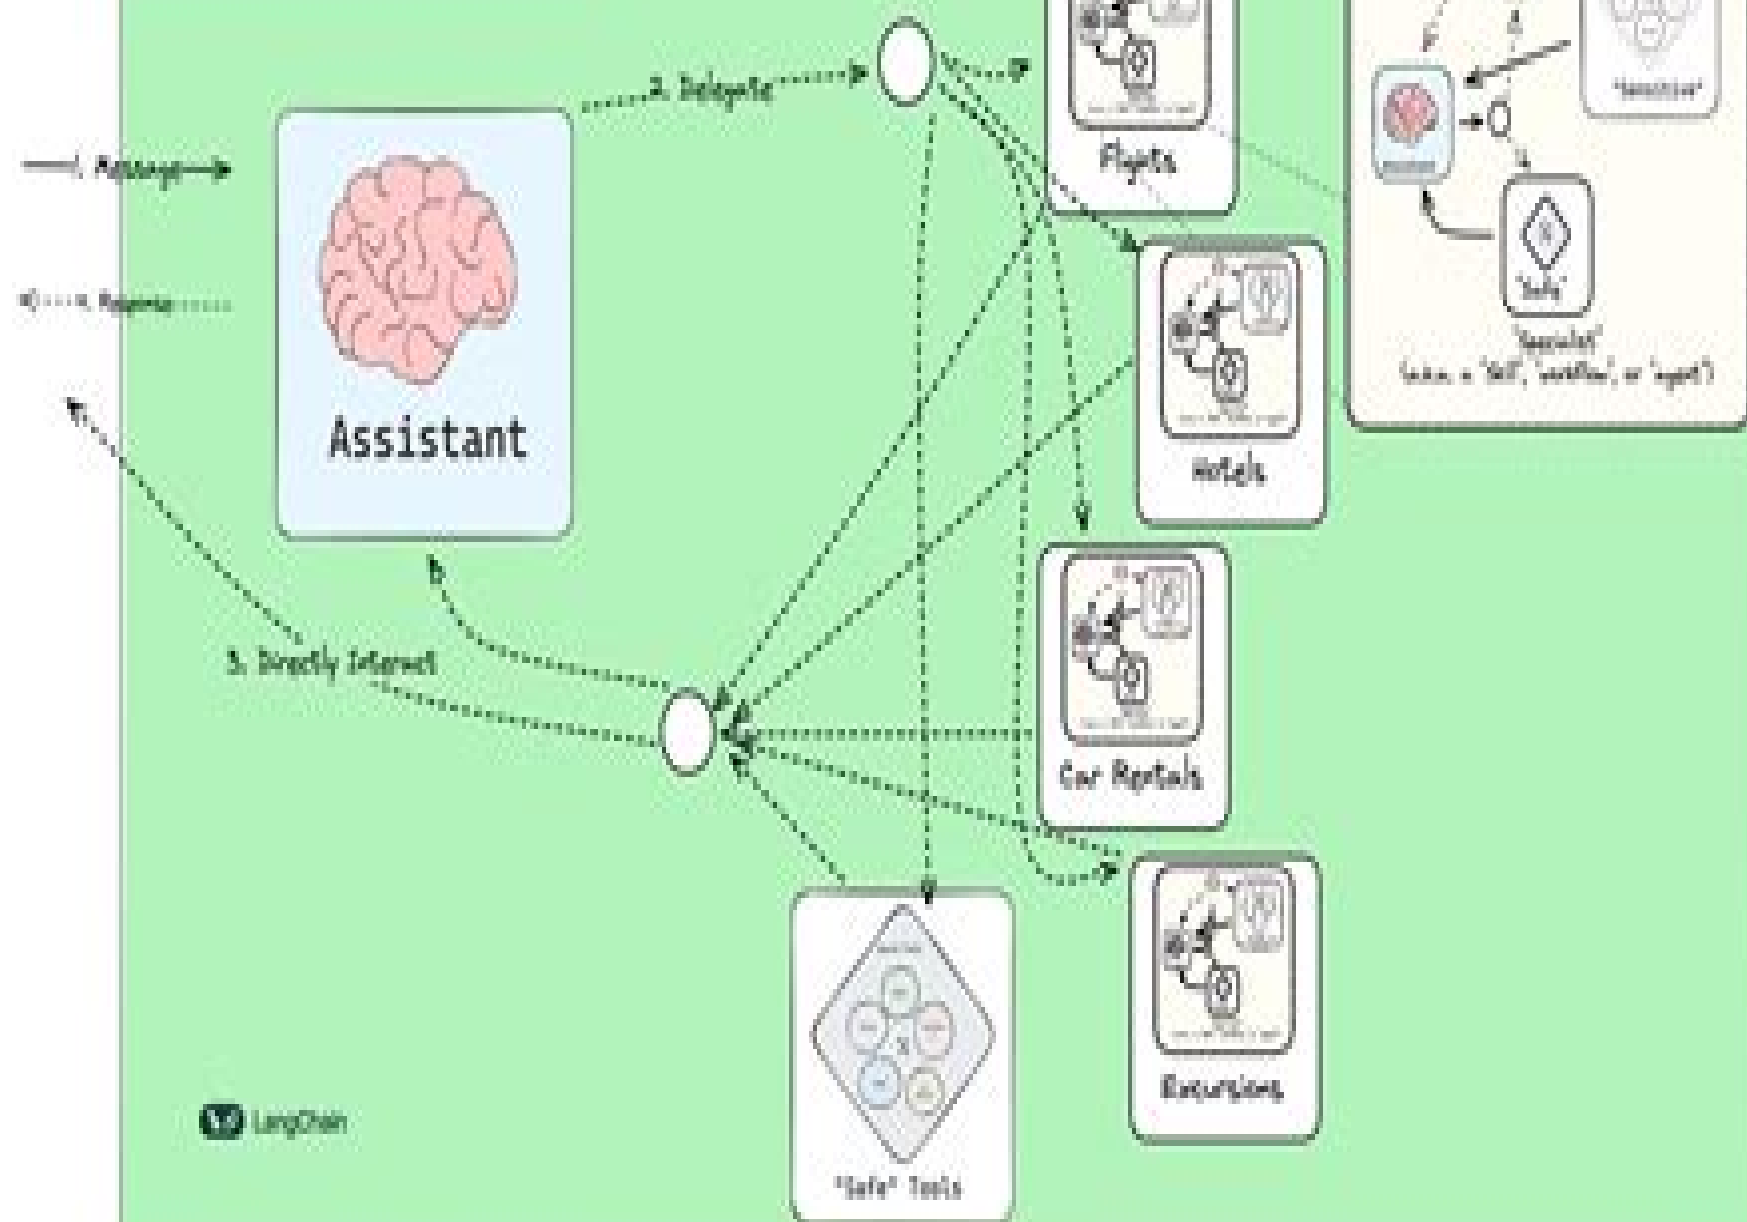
1. Message

4. Response

2. Delegate

Assistant

3. Directly Interact

Flights

Hotels

Car Rentals

Excursions

"Safe" Tools

"Sensitive"

"Safe"

"Specialist"
(a.k.a., a "skill", "workflow", or "agent")

LangChain